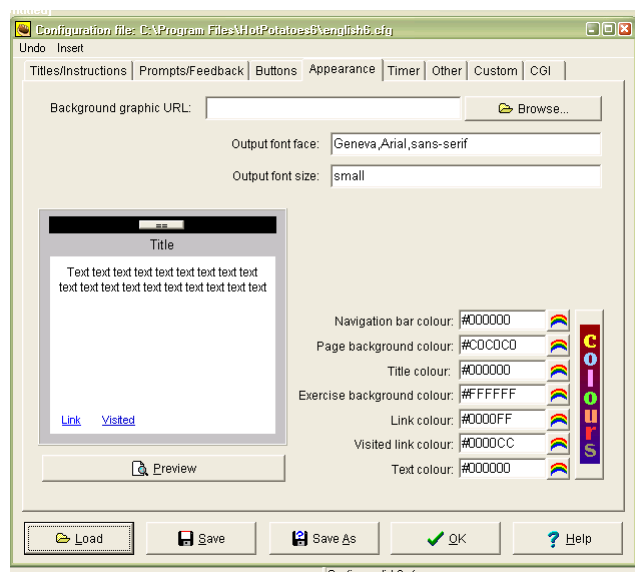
Configuration file: C:\Program Files\HotPotatoes6\english6.cfg

Undo Insert

Titles/Instructions | Prompts/Feedback | Buttons | Appearance | Timer | Other | Custom | CGI

Background graphic URL:

Browse...

Output font face: Geneva,Arial,sans-serif

Output font size: small

Title

Text text text text text text text text text text text text text text text text text text

Link Visited

Preview

Navigation bar colour: #000000

Page background colour: #C0C0C0

Title colour: #000000

Exercise background colour: #FFFFFF

Link colour: #0000FF

Visited link colour: #0000CC

Text colour: #000000

Colours

Load

Save

Save As

OK

Help